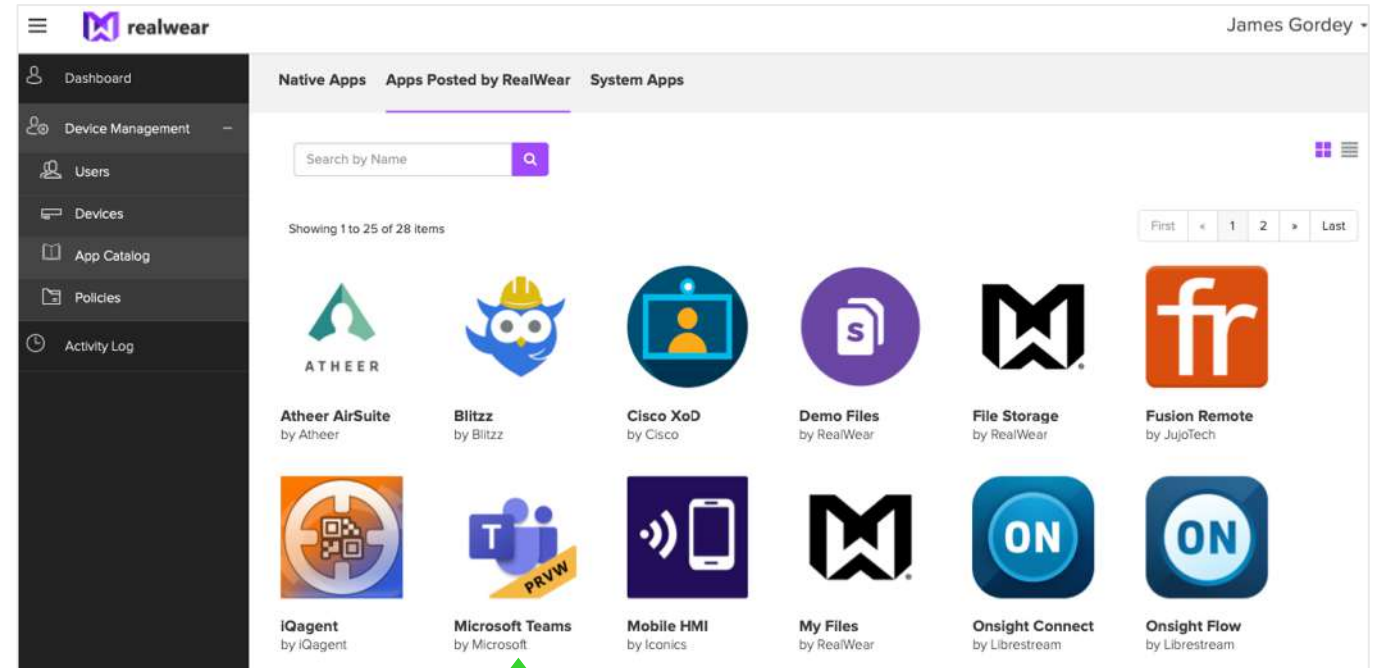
realwear

James Gordey

Dashboard

Device Management

Users

Devices

App Catalog

Policies

Activity Log

Native Apps Apps Posted by RealWear System Apps

Search by Name

Showing 1 to 25 of 28 items

First « 1 2 » Last

ATHEER

Atheer AirSuite
by Atheer

Blitzz
by Blitzz

Cisco XoD
by Cisco

S

Demo Files
by RealWear

File Storage
by RealWear

fr

Fusion Remote
by JujoTech

iQagent
by iQagent

T PRVW

Microsoft Teams
by Microsoft

Mobile HMI
by Iconics

My Files
by RealWear

ON

Onsight Connect
by Librestream

ON

Onsight Flow
by Librestream